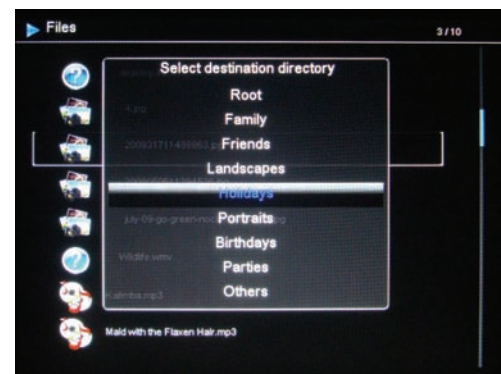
Files

3/10

Select destination directory

Root

Family

Friends

Landscapes

Holidays

Portraits

Birthdays

Parties

Others

4.jpg

20090317114 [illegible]

july-09-go-green-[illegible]

Wildlife.wmv

Kalimba.mp3

Maid with the Flaxen Hair.mp3